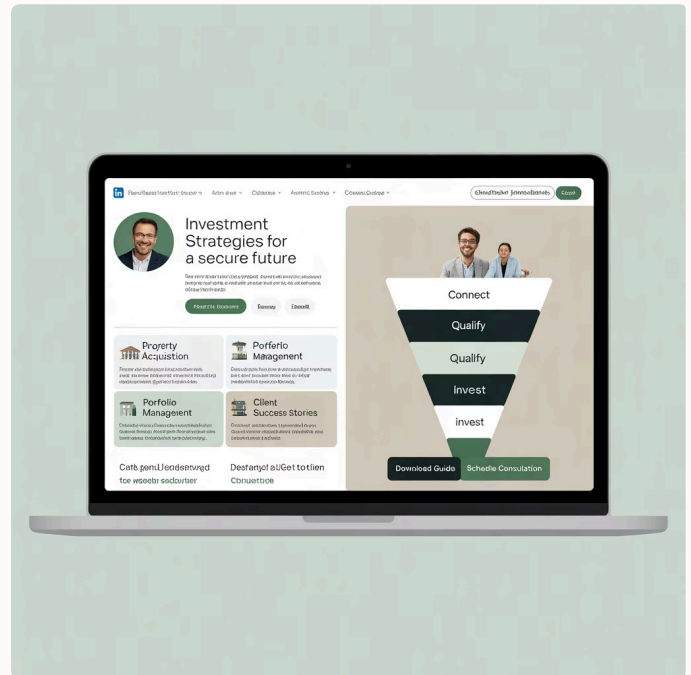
Investment Strategies for a secure future

Property Acquistion

Porferlo Management

Porfolio Management

Client Success Stories

Cafs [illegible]

fee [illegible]

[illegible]

Connect

Qualify

Qualify

Invest

invest

Download Guide

Schedle Consulation